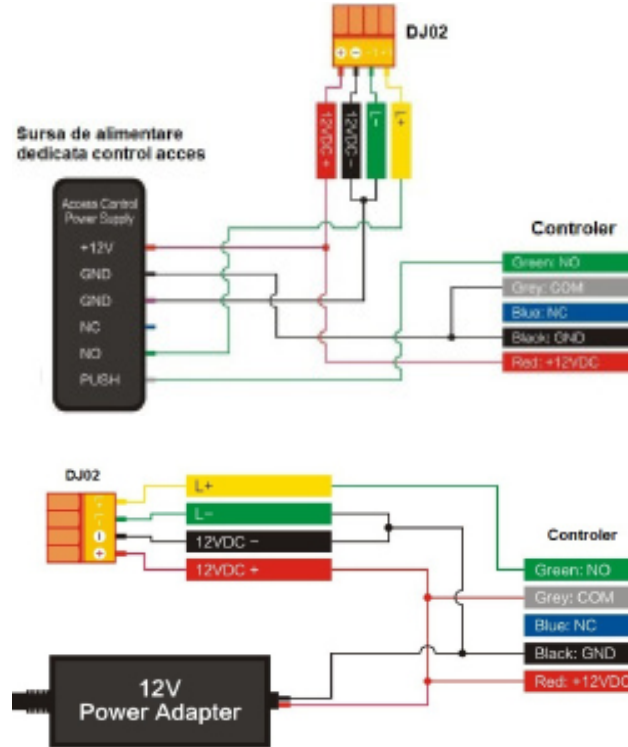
DJ02

12VDC+
12VDC−
L−
L+

Sursa de alimentare dedicata control acces

Access Control Power Supply
+12V
GND
GND
NC
NO
PUSH

Controler
Green: NO
Grey: COM
Blue: NC
Black: GND
Red: +12VDC

DJ02

L+
L−
12VDC −
12VDC +

Controler
Green: NO
Grey: COM
Blue: NC
Black: GND
Red: +12VDC

12V
Power Adapter